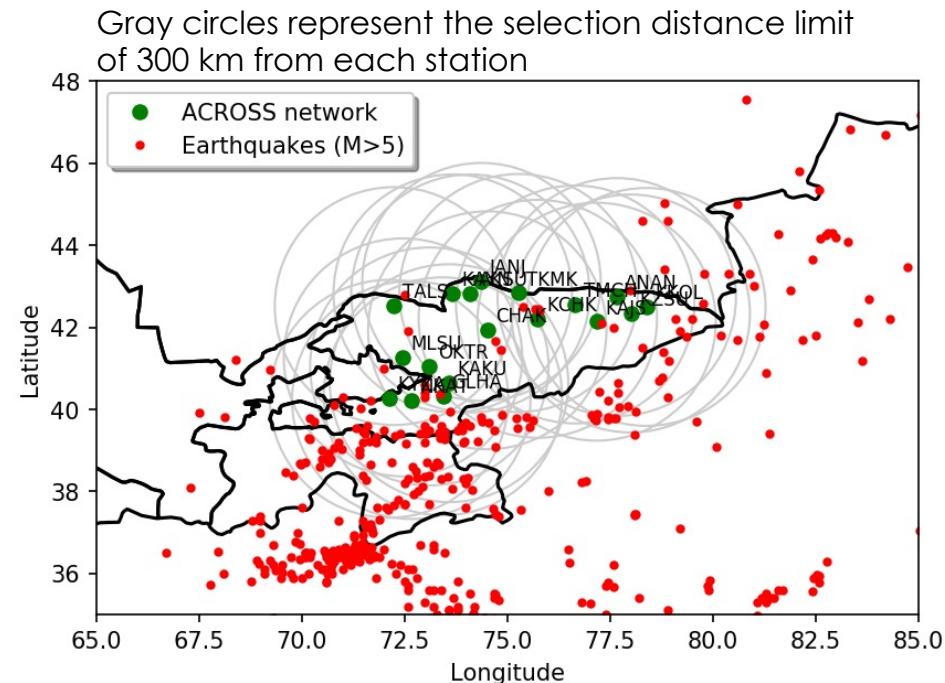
Gray circles represent the selection distance limit of 300 km from each station

ACROSS network
Earthquakes (M>5)

48
46
44
42
40
38
36
Latitude

65.0
67.5
70.0
72.5
75.0
77.5
80.0
82.5
85.0
Longitude

TALS
KAIN
KASU
JANJ
UTKMK
CHAK
KCHK
TMCH
ANAN
KAIS
KZSU
KKOL
MLSU
UKTR
KAKU
KYRK
KAAG
LHA